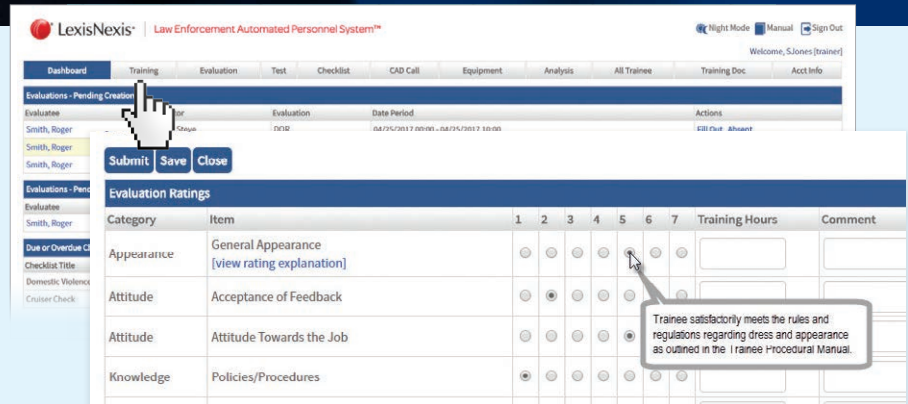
LexisNexis | Law Enforcement Automated Personnel System™

Night Mode Manual Sign Out

Welcome, SJones [trainer]

Dashboard Training Evaluation Test Checklist CAD Call Equipment Analysis All Trainee Training Doc Acct Info

Evaluations - Pending Creation

| Evaluatee | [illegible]or | Evaluation | Date Period | Actions |
|---|---|---|---|---|
| Smith, Roger | Steve | DOR | 04/25/2017 00:00 - 04/25/2017 10:00 | Fill Out Absent |
| Smith, Roger | | | | |
| Smith, Roger | | | | |

Evaluations - Pend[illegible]

Evaluatee

Smith, Roger

Due or Overdue C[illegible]

Checklist Title

Domestic Violence

Cruiser Check

Submit Save Close

Evaluation Ratings

| Category | Item | 1 | 2 | 3 | 4 | 5 | 6 | 7 | Training Hours | Comment |
|---|---|---|---|---|---|---|---|---|---|---|
| Appearance | General Appearance [view rating explanation] | | | | | | | | | |
| Attitude | Acceptance of Feedback | | | | | | | | | |
| Attitude | Attitude Towards the Job | | | | | | | | | |
| Knowledge | Policies/Procedures | | | | | | | | | |

Trainee satisfactorily meets the rules and regulations regarding dress and appearance as outlined in the Trainee Procedural Manual.